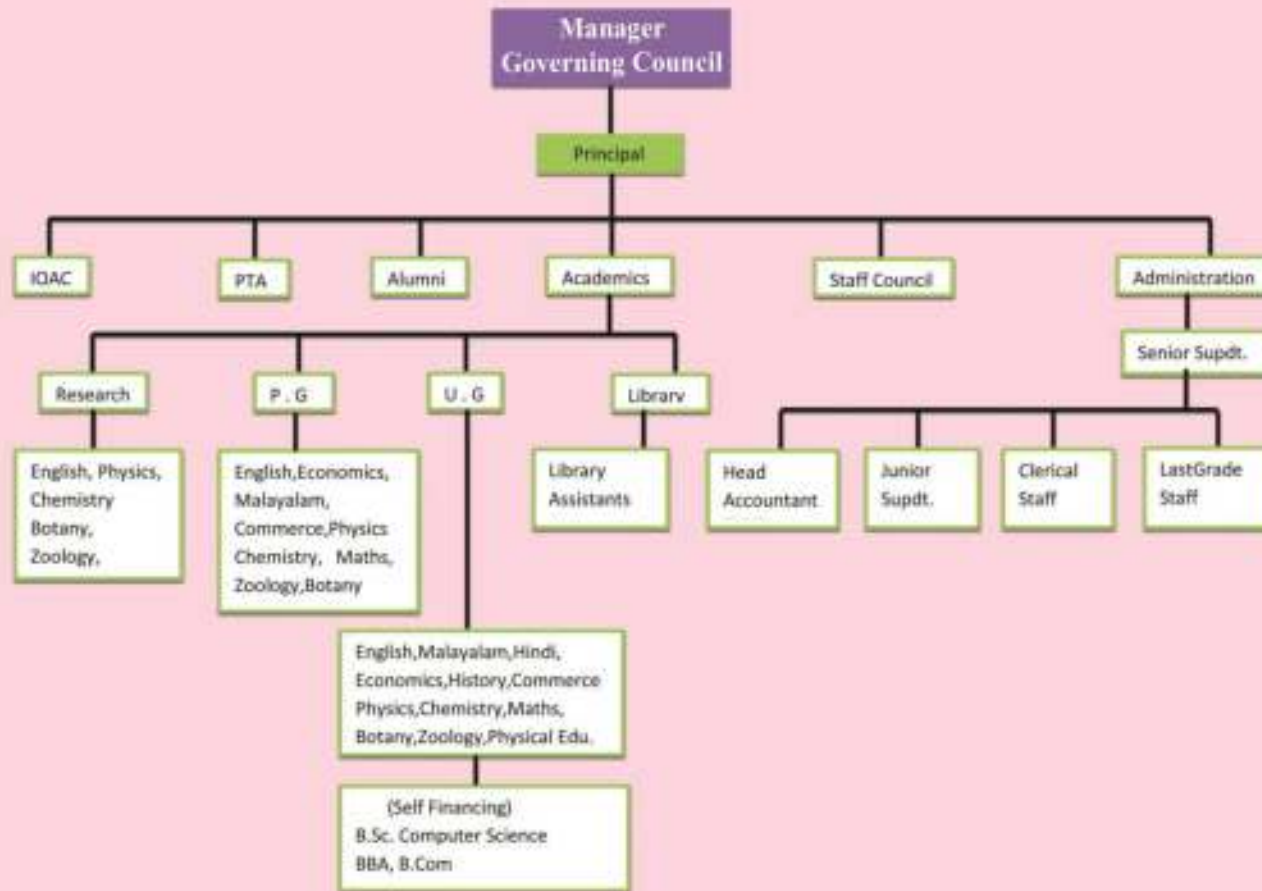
Manager
Governing Council

Principal

IQAC

PTA

Alumni

Academics

Staff Council

Administration

Research

P . G

U . G

Librarv

Senior Supdt.

English, Physics, Chemistry Botany, Zoology,

English,Economics, Malayalam, Commerce,Physics Chemistry, Maths, Zoology,Botany

Library Assistants

Head Accountant

Junior Supdt.

Clerical Staff

LastGrade Staff

English,Malayalam,Hindi, Economics,History,Commerce Physics,Chemistry,Maths, Botany,Zoology,Physical Edu.

(Self Financing)
B.Sc. Computer Science
BBA, B.Com